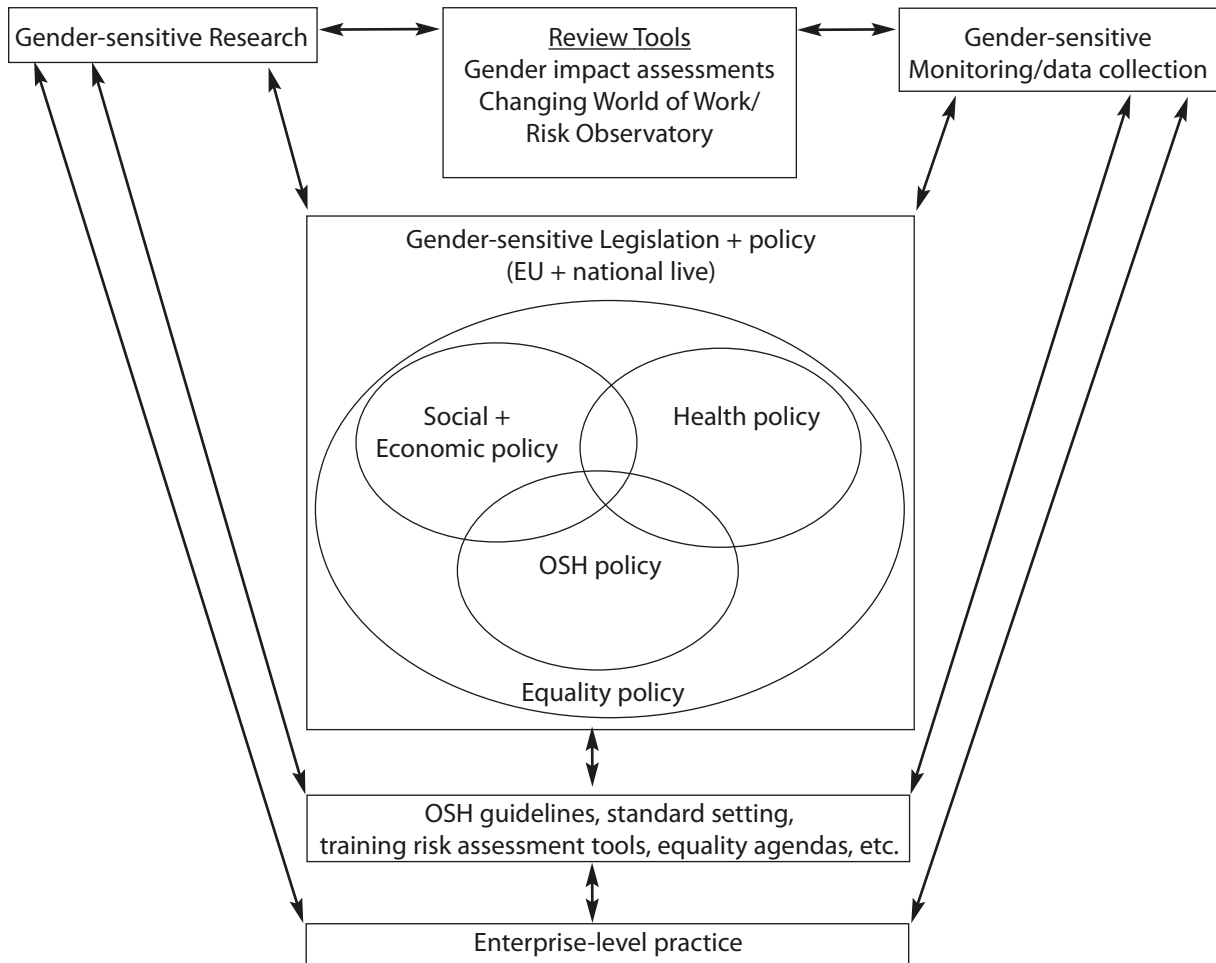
Gender-sensitive Research

Review Tools
Gender impact assessments
Changing World of Work/
Risk Observatory

Gender-sensitive
Monitoring/data collection

Gender-sensitive Legislation + policy
(EU + national live)

Social +
Economic policy

Health policy

OSH policy

Equality policy

OSH guidelines, standard setting,
training risk assessment tools, equality agendas, etc.

Enterprise-level practice